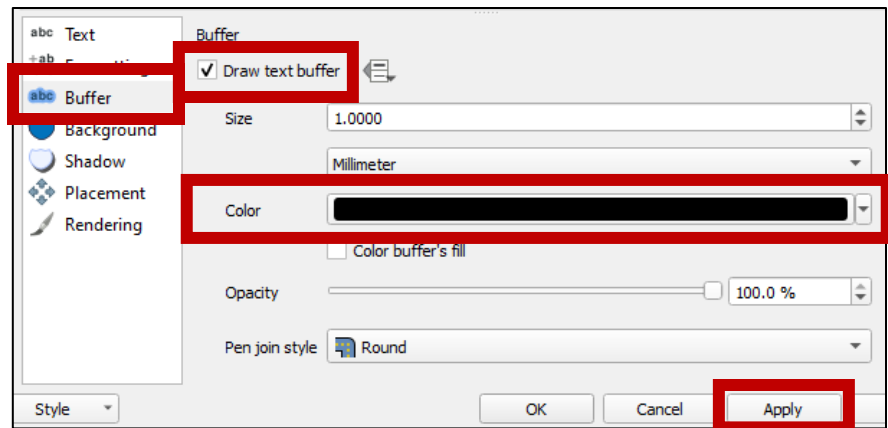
abc Text
+ab Formatting
abc Buffer
Background
Shadow
Placement
Rendering

Buffer

Draw text buffer

Size 1.0000

Millimeter

Color

Color buffer's fill

Opacity 100.0 %

Pen join style Round

Style

OK Cancel Apply